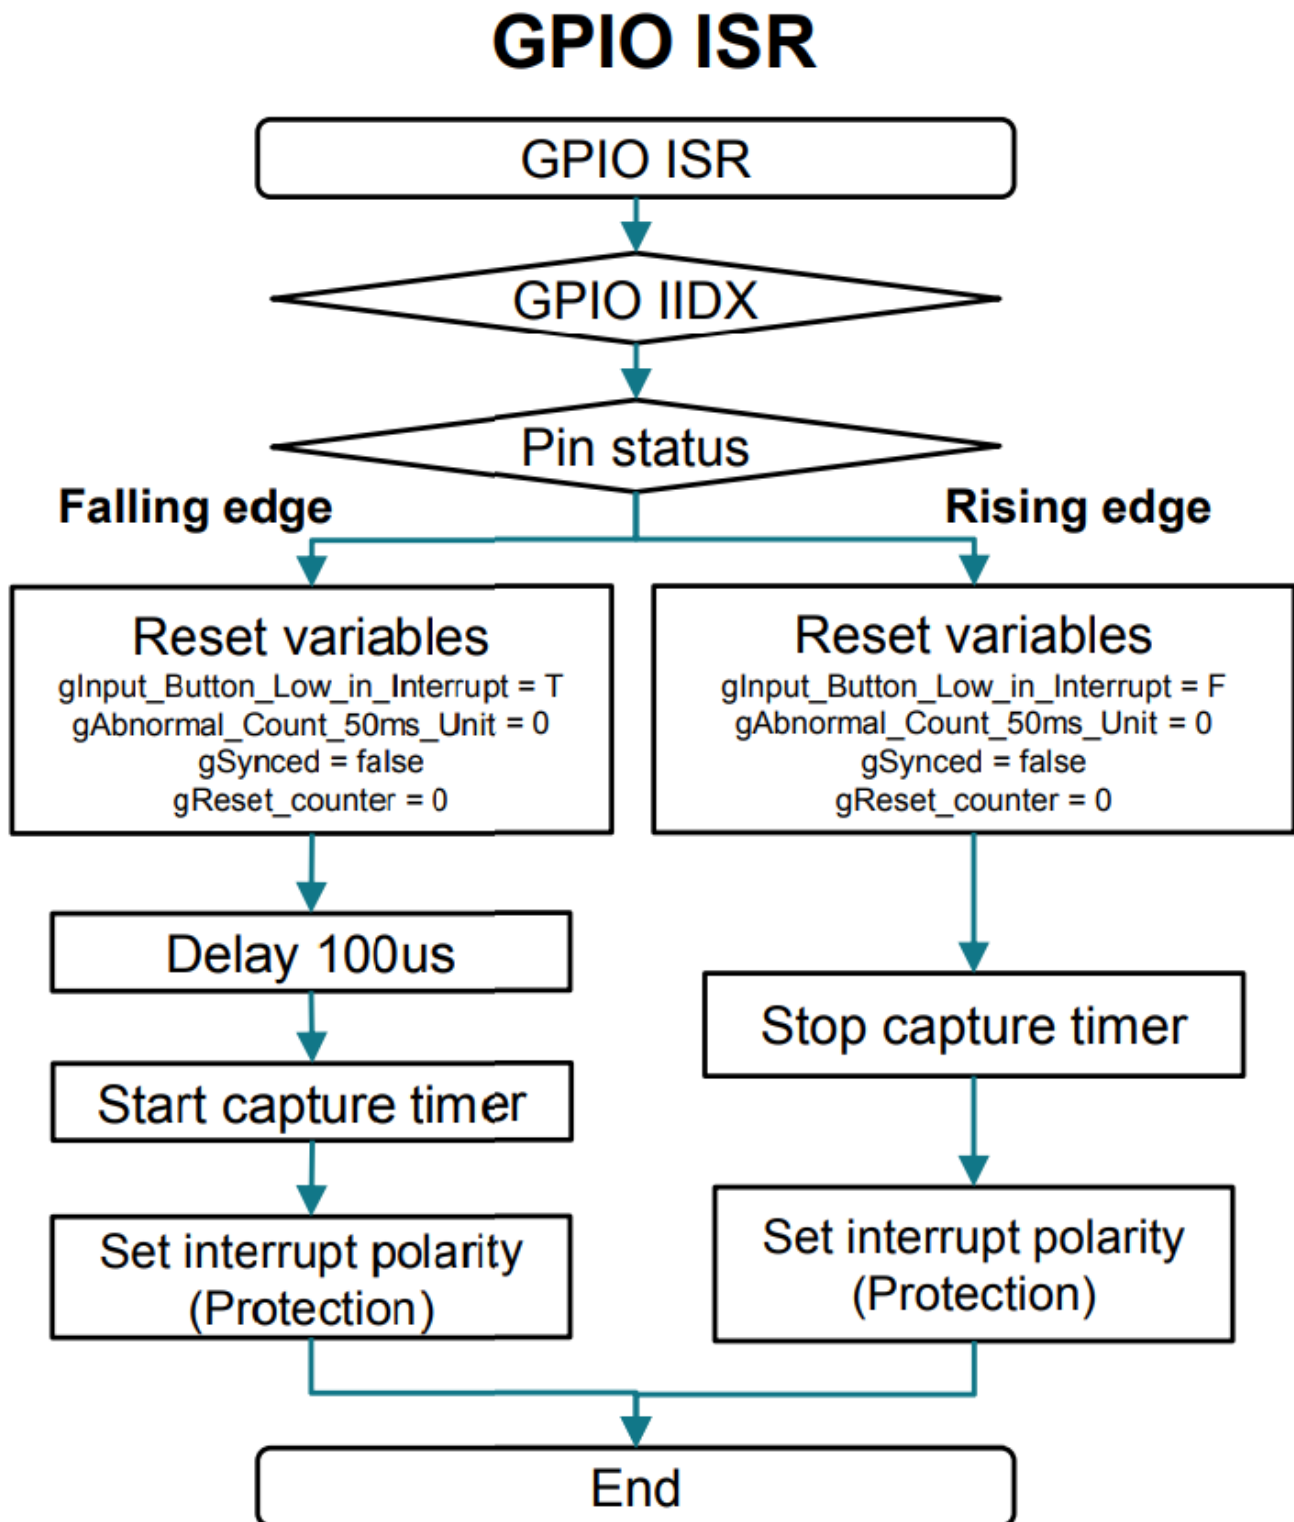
GPIO ISR

GPIO ISR

GPIO IIDX

Pin status

Falling edge

Rising edge

Reset variables
gInput_Button_Low_in_Interrupt = T
gAbnormal_Count_50ms_Unit = 0
gSynced = false
gReset_counter = 0

Reset variables
gInput_Button_Low_in_Interrupt = F
gAbnormal_Count_50ms_Unit = 0
gSynced = false
gReset_counter = 0

Delay 100us

Start capture timer

Set interrupt polarity (Protection)

Stop capture timer

Set interrupt polarity (Protection)

End